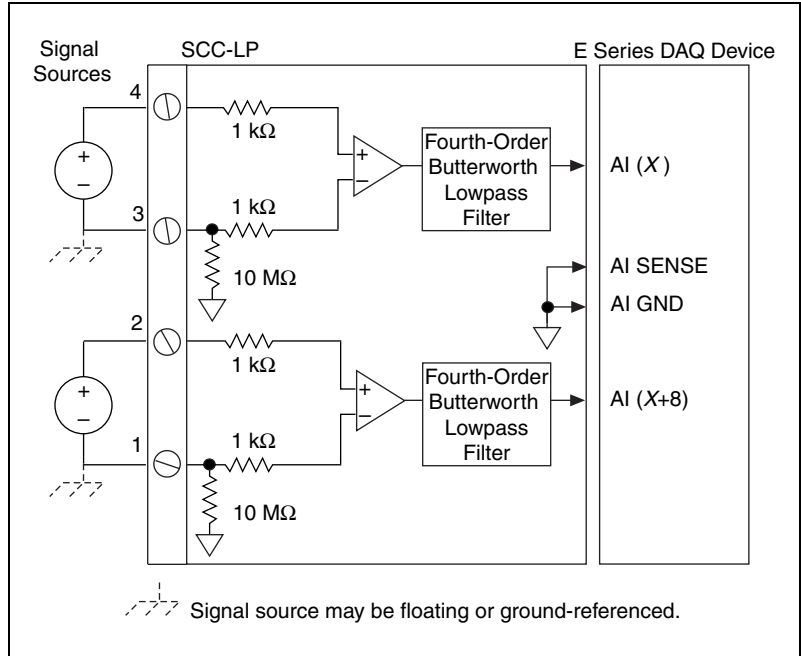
Signal Sources

SCC-LP

E Series DAQ Device

4

+
–

1 k$\Omega$

+
–

Fourth-Order Butterworth Lowpass Filter

AI ($X$)

3

1 k$\Omega$

10 M$\Omega$

AI SENSE

AI GND

2

+
–

1 k$\Omega$

+
–

Fourth-Order Butterworth Lowpass Filter

AI ($X$+8)

1

1 k$\Omega$

10 M$\Omega$

Signal source may be floating or ground-referenced.